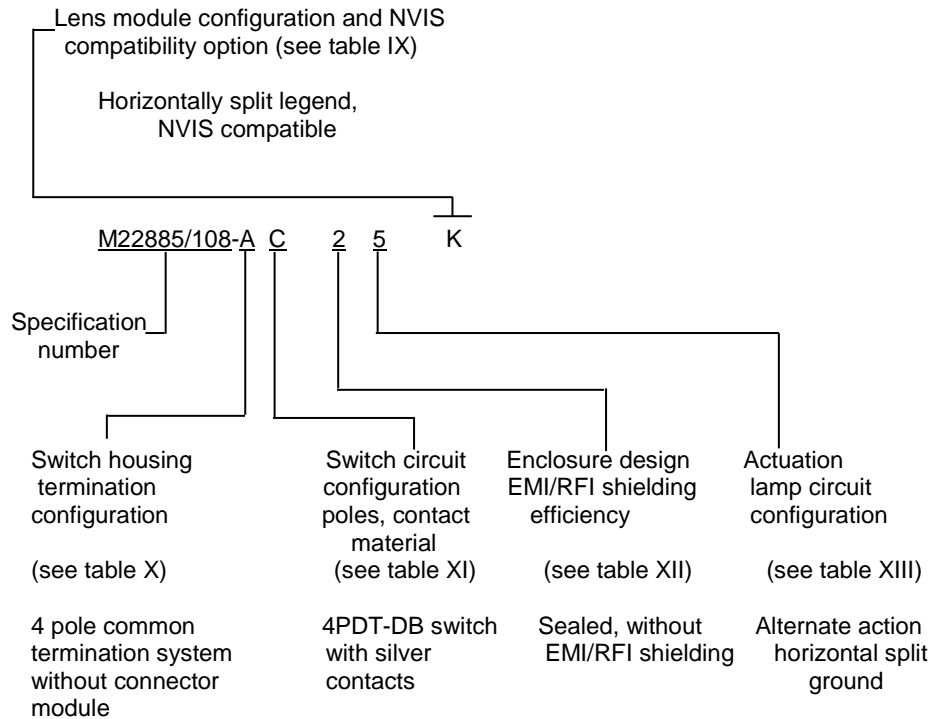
Lens module configuration and NVIS compatibility option (see table IX)

Horizontally split legend, NVIS compatible

M22885/108-A C 2 5 K

Specification number

Switch housing termination configuration

(see table X)

4 pole common termination system without connector module

Switch circuit configuration poles, contact material

(see table XI)

4PDT-DB switch with silver contacts

Enclosure design EMI/RFI shielding efficiency

(see table XII)

Sealed, without EMI/RFI shielding

Actuation lamp circuit configuration

(see table XIII)

Alternate action horizontal split ground